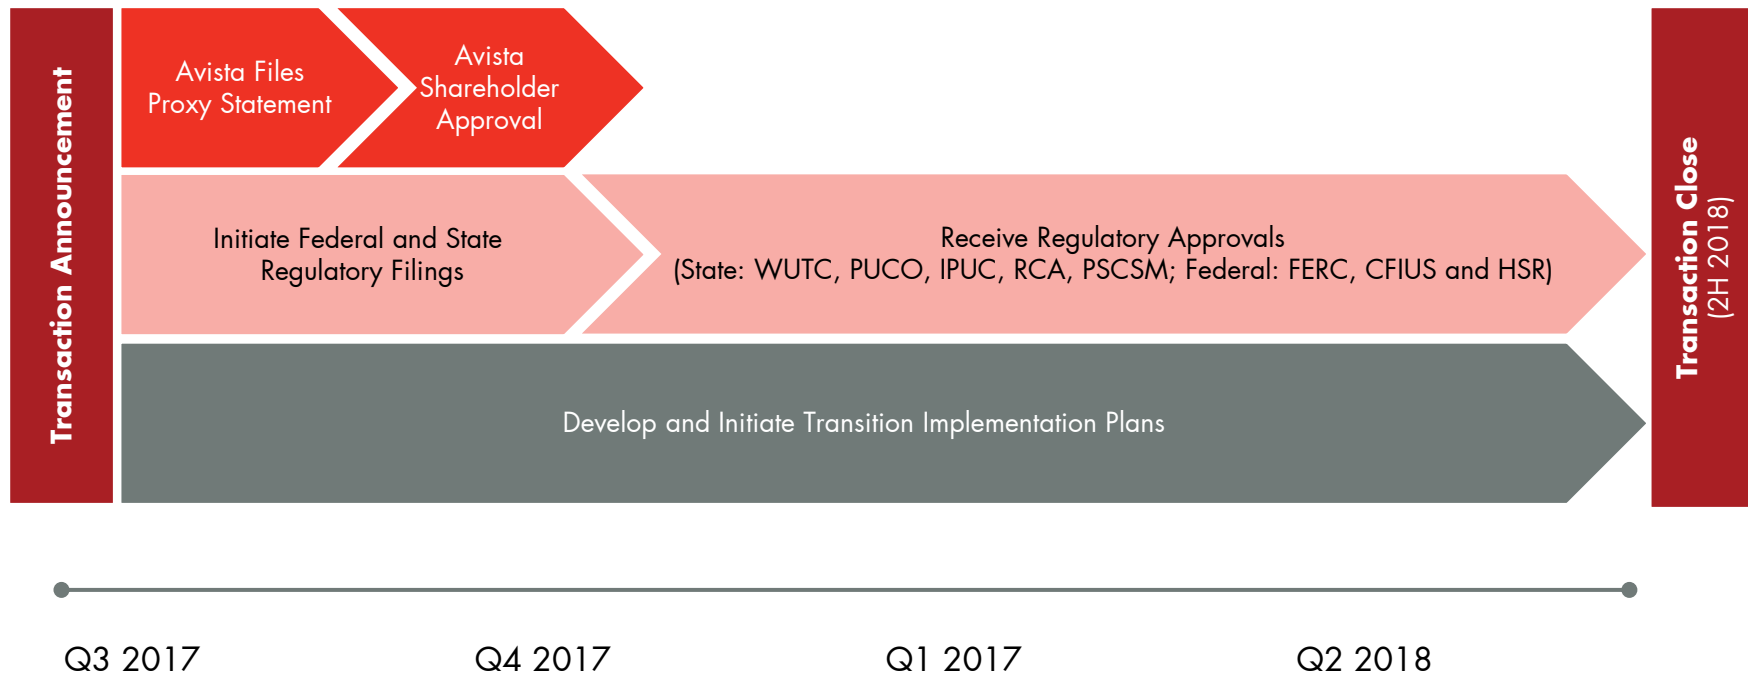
Transaction Announcement

Avista Files Proxy Statement

Avista Shareholder Approval

Initiate Federal and State Regulatory Filings

Receive Regulatory Approvals
(State: WUTC, PUCO, IPUC, RCA, PSCSM; Federal: FERC, CFIUS and HSR)

Develop and Initiate Transition Implementation Plans

Transaction Close
(2H 2018)

Q3 2017

Q4 2017

Q1 2017

Q2 2018